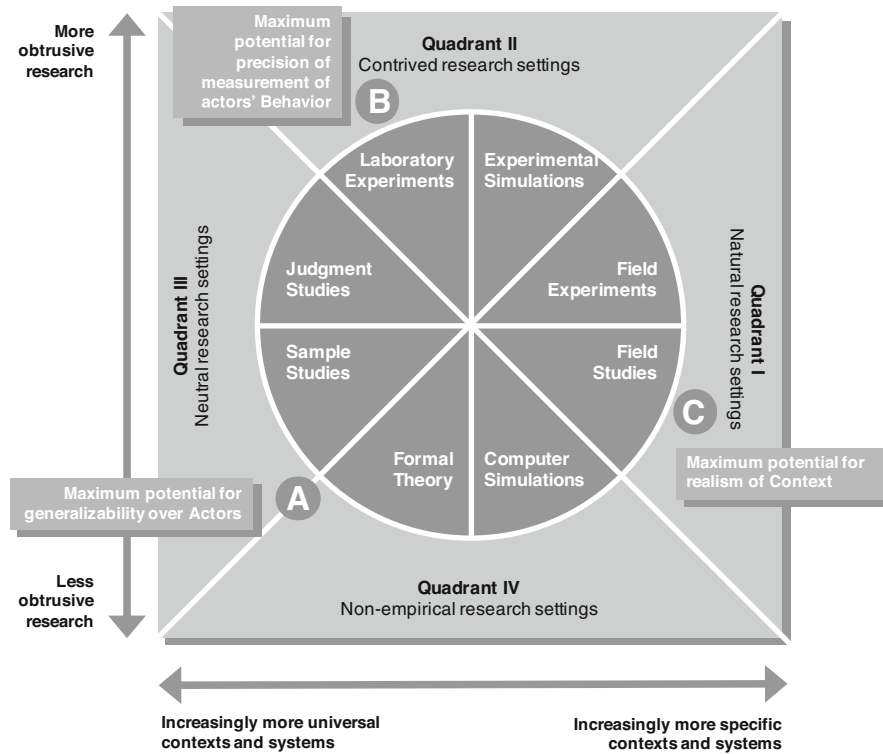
More obtrusive research

Maximum potential for precision of measurement of actors' Behavior

B

Quadrant II
Contrived research settings

Laboratory Experiments

Experimental Simulations

Judgment Studies

Field Experiments

Sample Studies

Field Studies

Formal Theory

Computer Simulations

Quadrant III
Neutral research settings

Quadrant I
Natural research settings

C

Maximum potential for realism of Context

Maximum potential for generalizability over Actors

A

Less obtrusive research

Quadrant IV
Non-empirical research settings

Increasingly more universal contexts and systems

Increasingly more specific contexts and systems